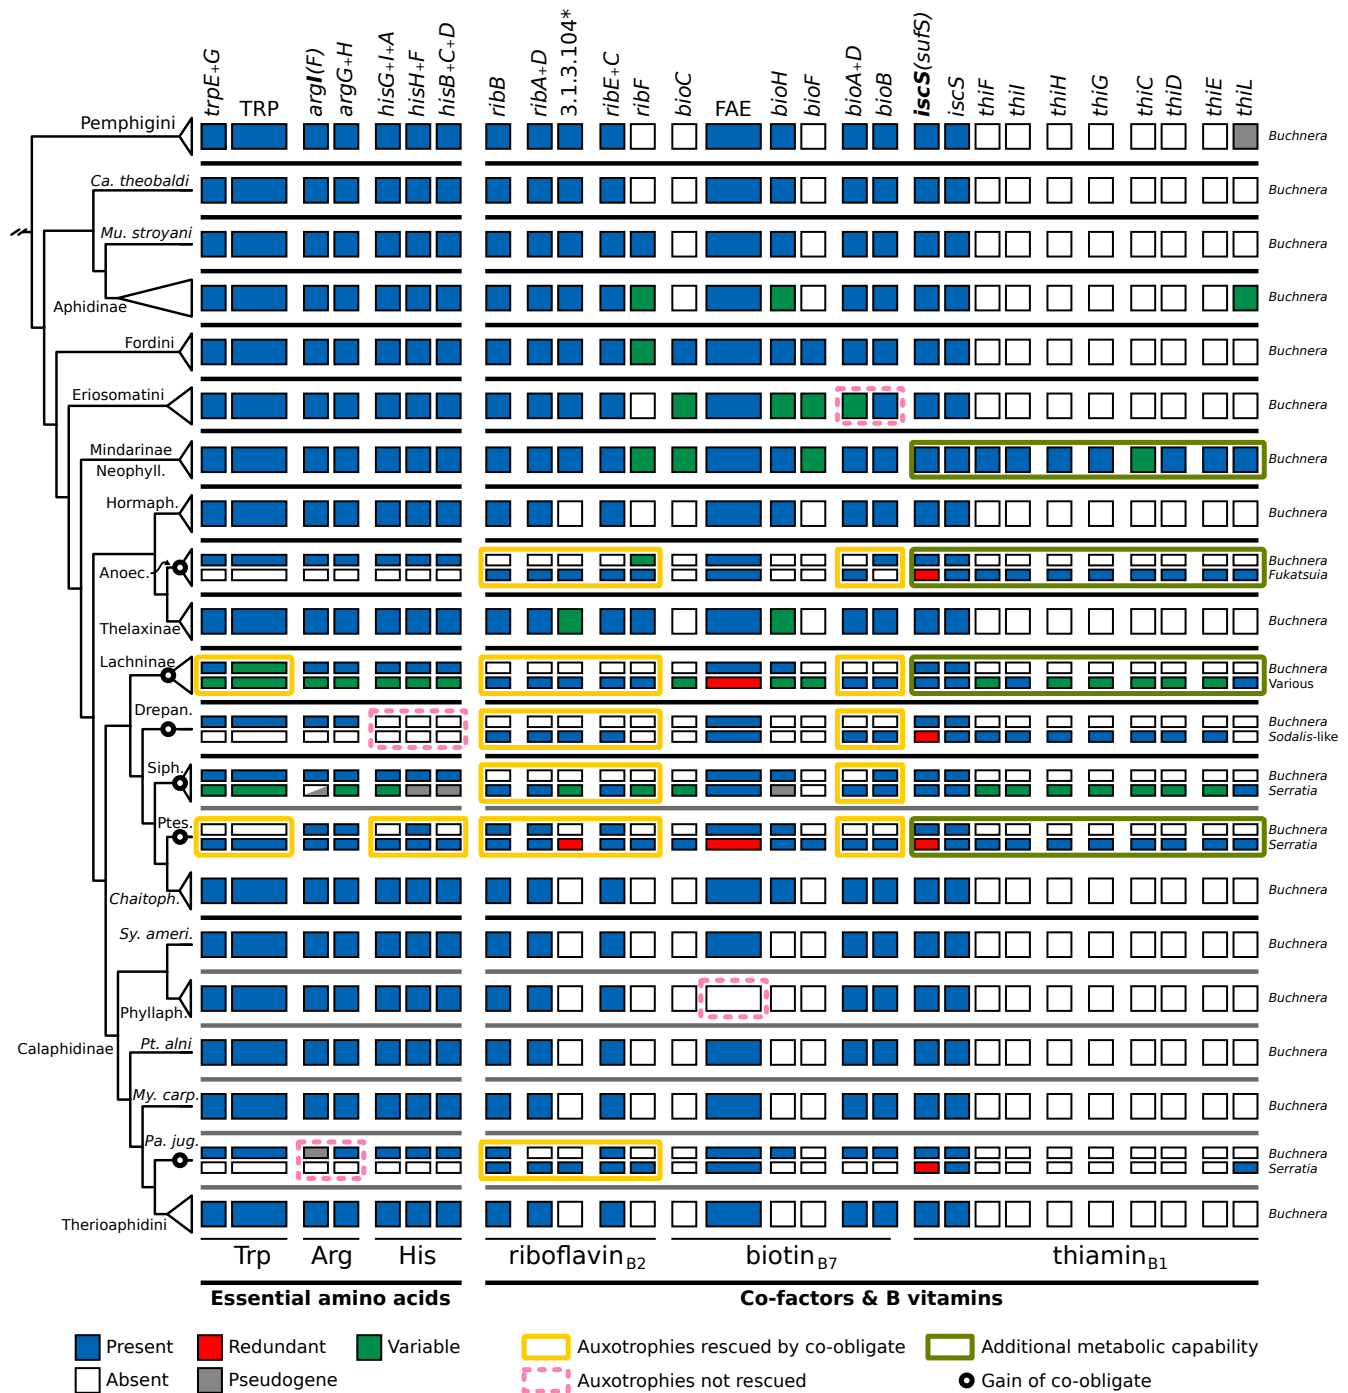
trpE+G TRP argI(F) argG+H hisG+I+A hisH+F hisB+C+D ribB ribA+D 3.1.3.104* ribE+C ribF bioC FAE bioH bioF bioA+D bioB iscS(sufS) iscS thiF thiI thiH thiG thiC thiD thiE thiL

Pemphigini Buchnera
Ca. theobaldi Buchnera
Mu. stroyani Buchnera
Aphidinae Buchnera
Fordini Buchnera
Eriosomatini Buchnera
Mindarinae Neophyll. Buchnera
Hormaph. Buchnera
Anoec. Buchnera Fukatsuia
Thelaxinae Buchnera
Lachninae Buchnera Various
Drepan. Buchnera Sodalis-like
Siph. Buchnera Serratia
Ptes. Buchnera Serratia
Chaitoph. Buchnera
Sy. ameri. Buchnera
Phyllaph. Buchnera
Calaphidinae Pt. alni Buchnera
My. carp. Buchnera
Pa. jug. Buchnera Serratia
Therioaphidini Buchnera

Trp Arg His riboflavin$_{B2}$ biotin$_{B7}$ thiamin$_{B1}$

Essential amino acids Co-factors & B vitamins

Present Redundant Variable Auxotrophies rescued by co-obligate Additional metabolic capability
Absent Pseudogene Auxotrophies not rescued Gain of co-obligate